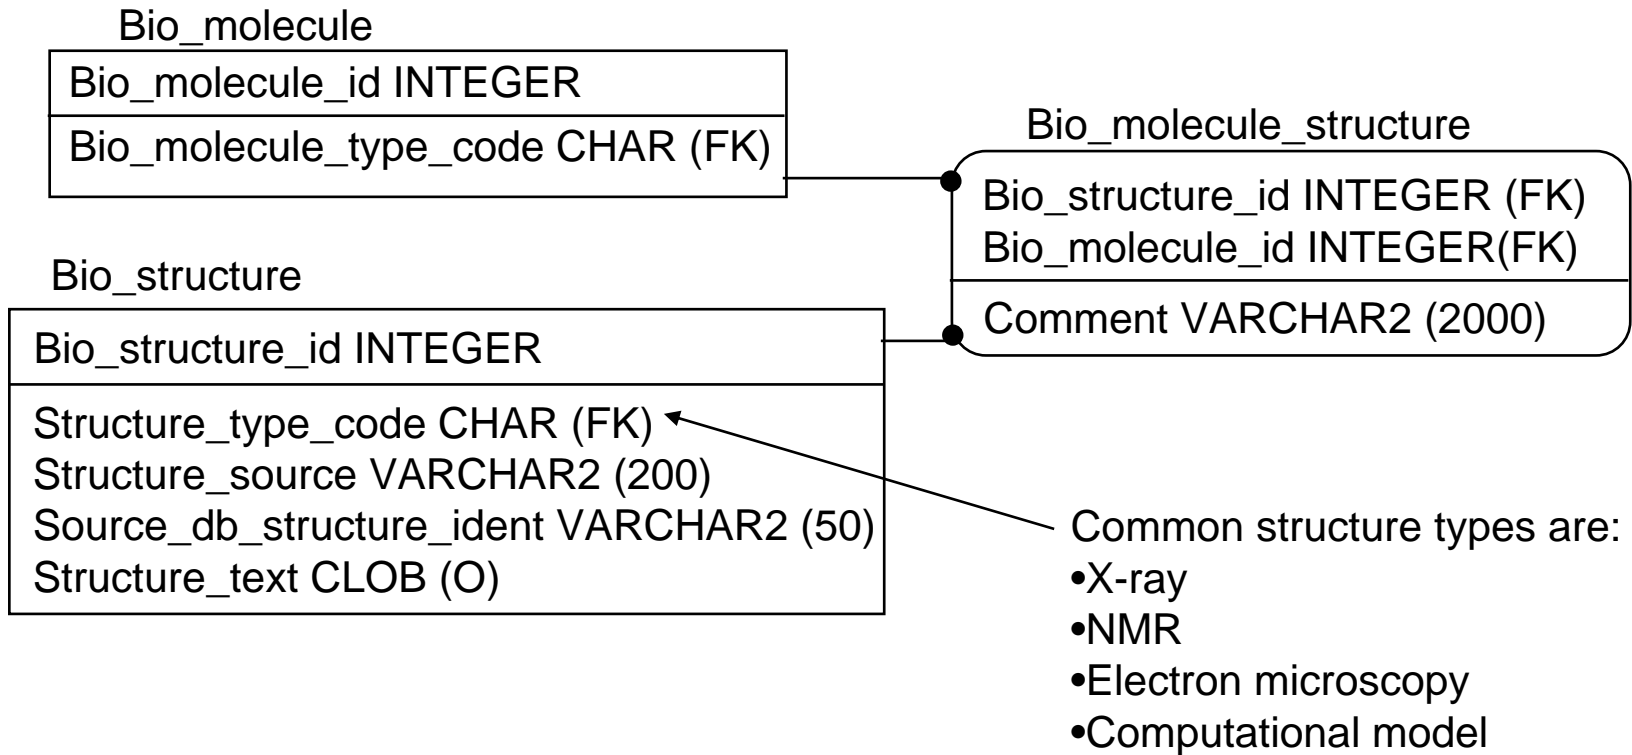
Bio_molecule

| Bio_molecule_id INTEGER |
|---|
| Bio_molecule_type_code CHAR (FK) |

Bio_molecule_structure

| Bio_structure_id INTEGER (FK) Bio_molecule_id INTEGER(FK) |
|---|
| Comment VARCHAR2 (2000) |

Bio_structure

| Bio_structure_id INTEGER |
|---|
| Structure_type_code CHAR (FK) Structure_source VARCHAR2 (200) Source_db_structure_ident VARCHAR2 (50) Structure_text CLOB (O) |

Common structure types are:
•X-ray
•NMR
•Electron microscopy
•Computational model